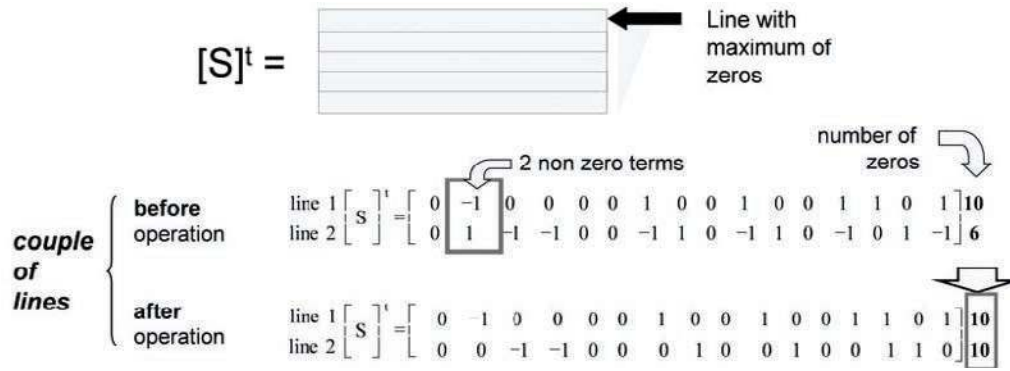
$[S]^t =$

Line with maximum of zeros

number of zeros

2 non zero terms

couple of lines

before operation

line 1
line 2
$\left[ S \right]^t = \begin{bmatrix} 0 & -1 & 0 & 0 & 0 & 0 & 1 & 0 & 0 & 1 & 0 & 0 & 1 & 1 & 0 & 1 \\ 0 & 1 & -1 & -1 & 0 & 0 & -1 & 1 & 0 & -1 & 1 & 0 & -1 & 0 & 1 & -1 \end{bmatrix}$ **10** **6**

after operation

line 1
line 2
$\left[ S \right]^t = \begin{bmatrix} 0 & -1 & 0 & 0 & 0 & 0 & 1 & 0 & 0 & 1 & 0 & 0 & 1 & 1 & 0 & 1 \\ 0 & 0 & -1 & -1 & 0 & 0 & 0 & 1 & 0 & 0 & 1 & 0 & 0 & 1 & 1 & 0 \end{bmatrix}$ **10** **10**